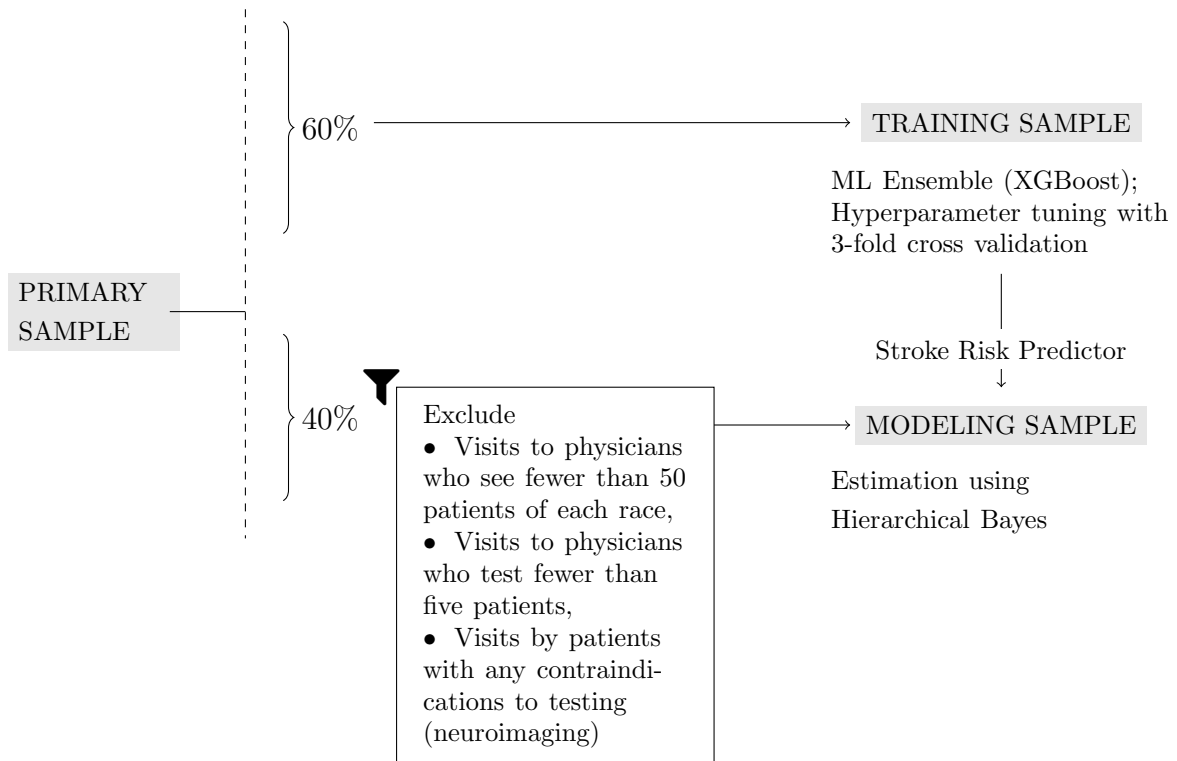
60%

TRAINING SAMPLE

ML Ensemble (XGBoost); Hyperparameter tuning with 3-fold cross validation

PRIMARY SAMPLE

Stroke Risk Predictor

40%

Exclude
• Visits to physicians who see fewer than 50 patients of each race,
• Visits to physicians who test fewer than five patients,
• Visits by patients with any contraindications to testing (neuroimaging)

MODELING SAMPLE

Estimation using Hierarchical Bayes